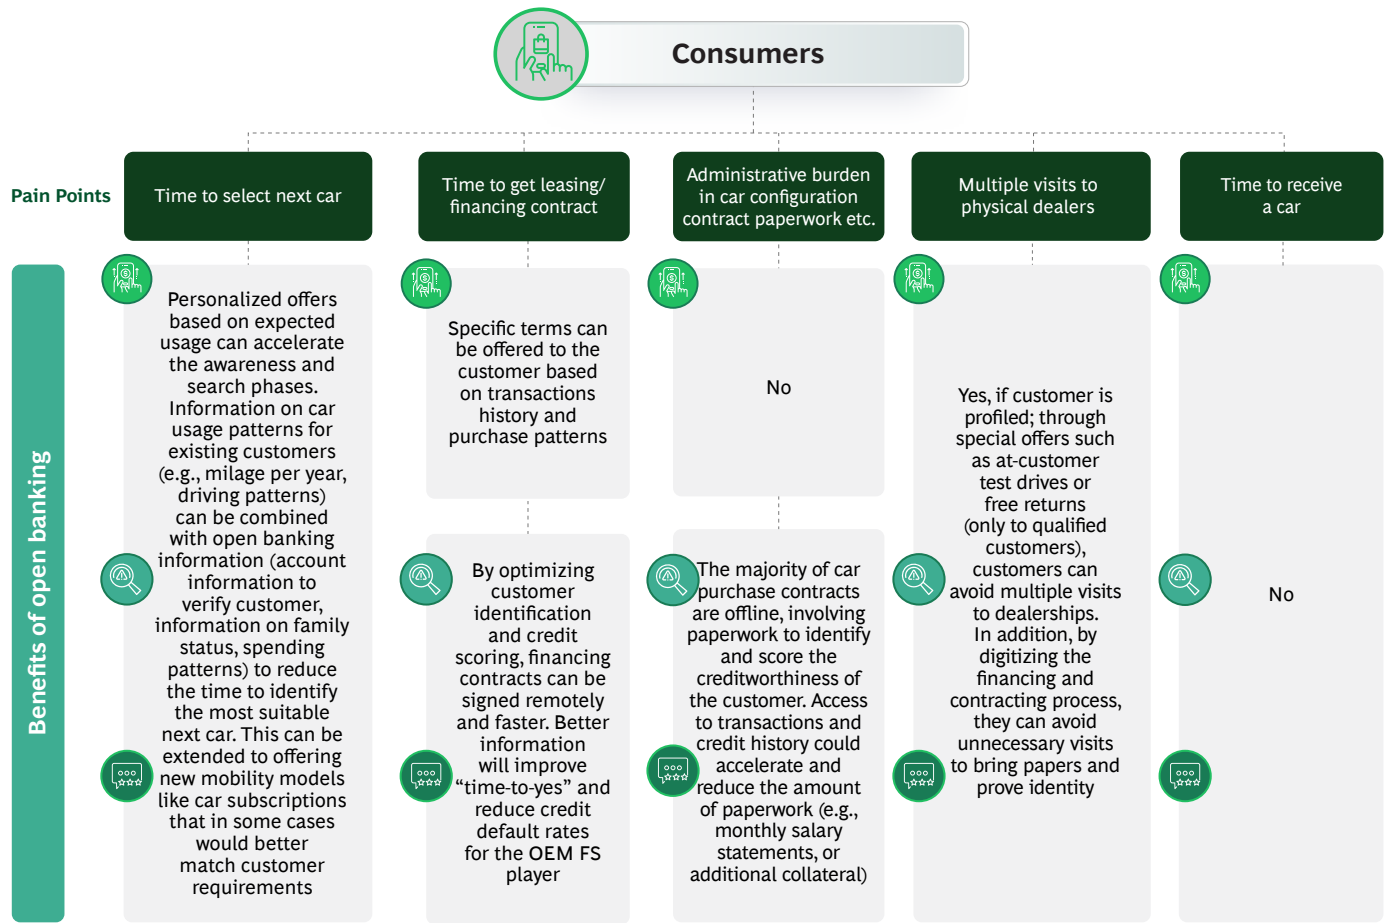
Consumers

Pain Points

Time to select next car

Time to get leasing/ financing contract

Administrative burden in car configuration contract paperwork etc.

Multiple visits to physical dealers

Time to receive a car

Benefits of open banking

Personalized offers based on expected usage can accelerate the awareness and search phases. Information on car usage patterns for existing customers (e.g., milage per year, driving patterns) can be combined with open banking information (account information to verify customer, information on family status, spending patterns) to reduce the time to identify the most suitable next car. This can be extended to offering new mobility models like car subscriptions that in some cases would better match customer requirements

Specific terms can be offered to the customer based on transactions history and purchase patterns

By optimizing customer identification and credit scoring, financing contracts can be signed remotely and faster. Better information will improve "time-to-yes" and reduce credit default rates for the OEM FS player

No

The majority of car purchase contracts are offline, involving paperwork to identify and score the creditworthiness of the customer. Access to transactions and credit history could accelerate and reduce the amount of paperwork (e.g., monthly salary statements, or additional collateral)

Yes, if customer is profiled; through special offers such as at-customer test drives or free returns (only to qualified customers), customers can avoid multiple visits to dealerships. In addition, by digitizing the financing and contracting process, they can avoid unnecessary visits to bring papers and prove identity

No